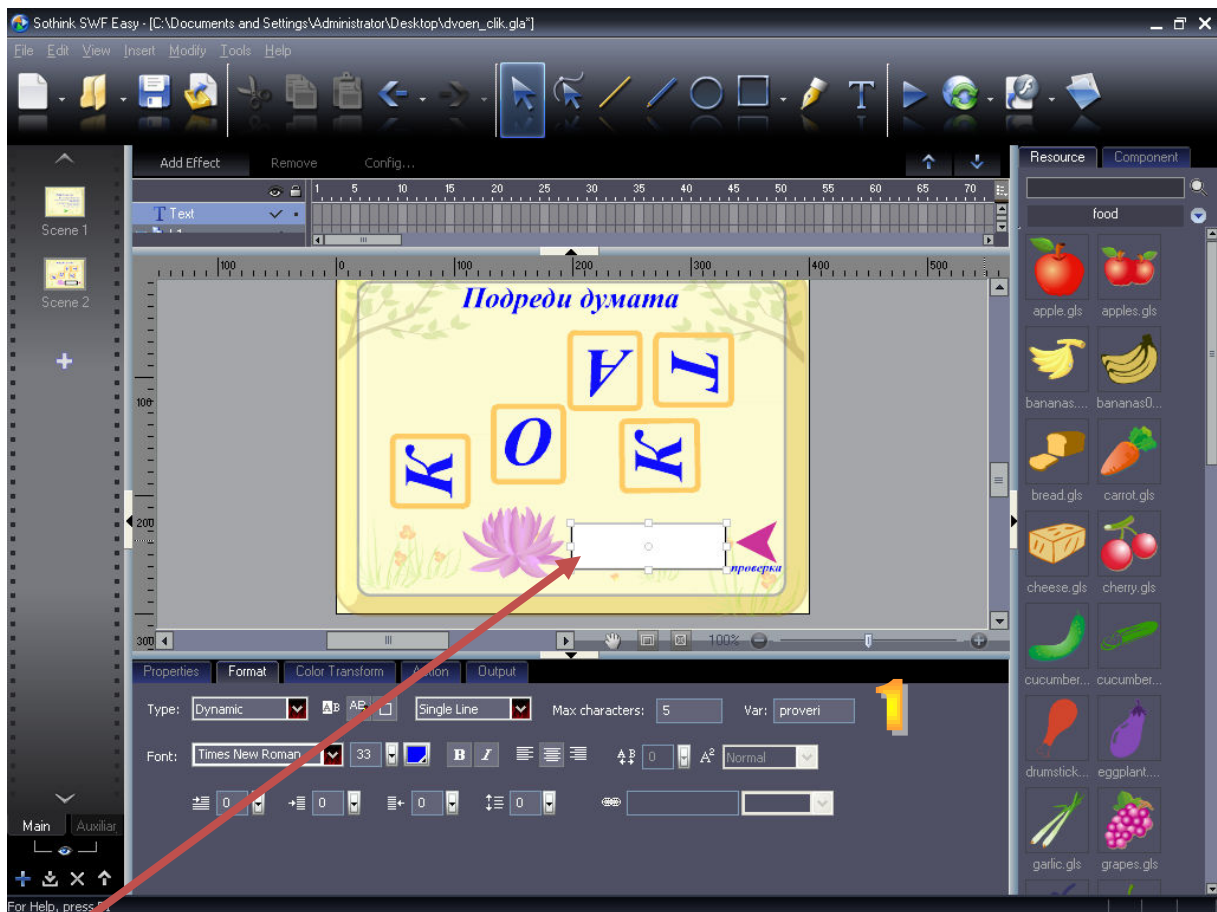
Sothink SWF Easy - [C:\Documents and Settings\Administrator\Desktop\dvoen_clik.gla*]

File Edit View Insert Modify Tools Help

Scene 1

Scene 2

Add Effect Remove Config...

Text

1 5 10 15 20 25 30 35 40 45 50 55 60 65 70

100 0 100 200 300 400 500

Подреди думата

А Т О К К

проверка

100

200

300

100%

Properties Format Color Transform Action Output

Type: Dynamic Single Line Max characters: 5 Var: proveri

Font: Times New Roman 33 B I 0 Normal

0 0 0 0

1

Main Auxiliar

Resource Component

food

apple.gls apples.gls

bananas.... bananas0...

bread.gls carrot.gls

cheese.gls cherry.gls

cucumber... cucumber...

drumstick... eggplant....

garlic.gls grapes.gls

For Help, press F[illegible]